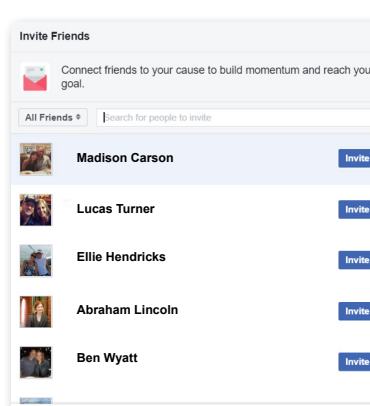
Invite Friends

Connect friends to your cause to build momentum and reach your goal.

All Friends

Search for people to invite

Madison Carson
Invite

Lucas Turner
Invite

Ellie Hendricks
Invite

Abraham Lincoln
Invite

Ben Wyatt
Invite